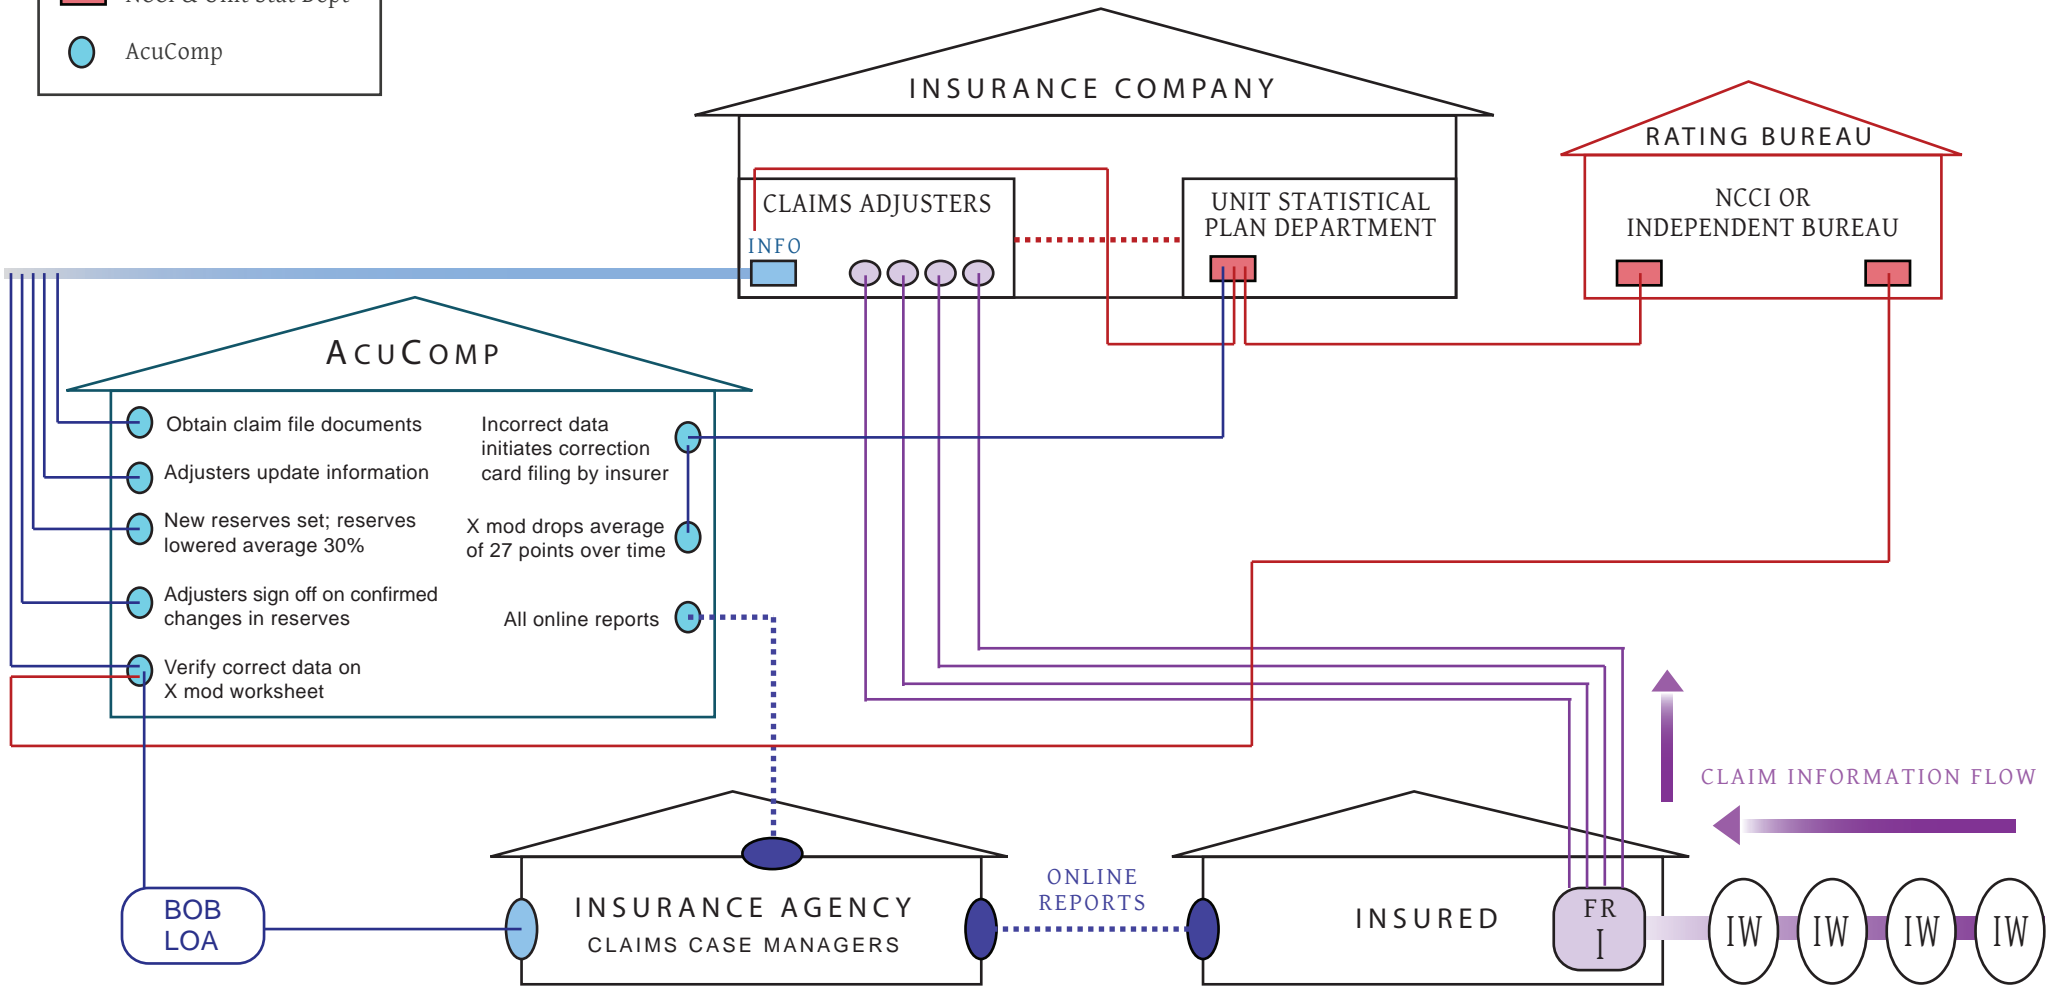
NCCI & Unit Stat Dept

AcuComp

INSURANCE COMPANY

CLAIMS ADJUSTERS

INFO

UNIT STATISTICAL PLAN DEPARTMENT

RATING BUREAU

NCCI OR INDEPENDENT BUREAU

ACUCOMP

Obtain claim file documents

Adjusters update information

New reserves set; reserves lowered average 30%

Adjusters sign off on confirmed changes in reserves

Verify correct data on X mod worksheet

Incorrect data initiates correction card filing by insurer

X mod drops average of 27 points over time

All online reports

CLAIM INFORMATION FLOW

BOB LOA

INSURANCE AGENCY

CLAIMS CASE MANAGERS

ONLINE REPORTS

INSURED

FR I

IW

IW

IW

IW